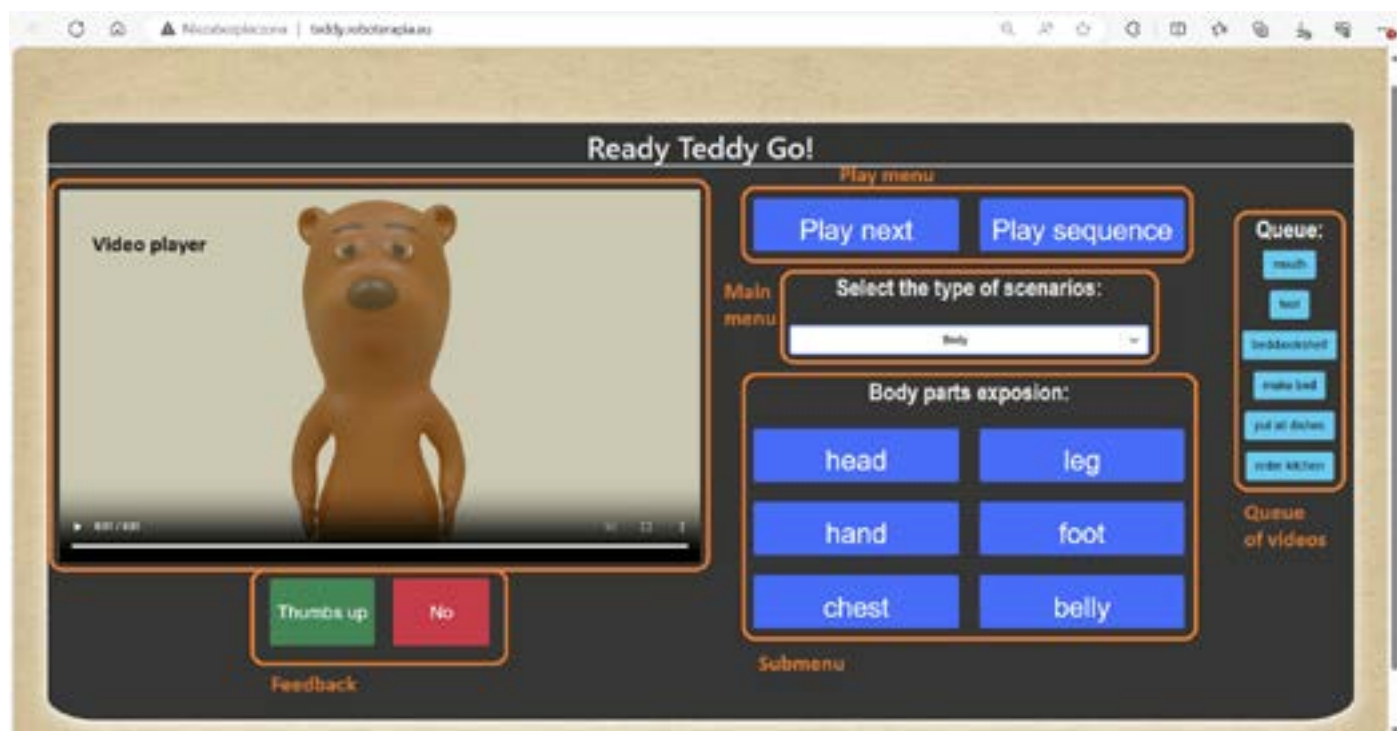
Niezabezpieczone | teddy.roboterapia.eu

Ready Teddy Go!

Video player

Play menu

Play next

Play sequence

Main menu

Select the type of scenarios:

Body

Body parts exposion:

head

leg

hand

foot

chest

belly

Submenu

Queue:

mouth

feet

bedclothes

make bed

put all dishes

order kitchen

Queue of videos

Thumbs up

No

Feedback